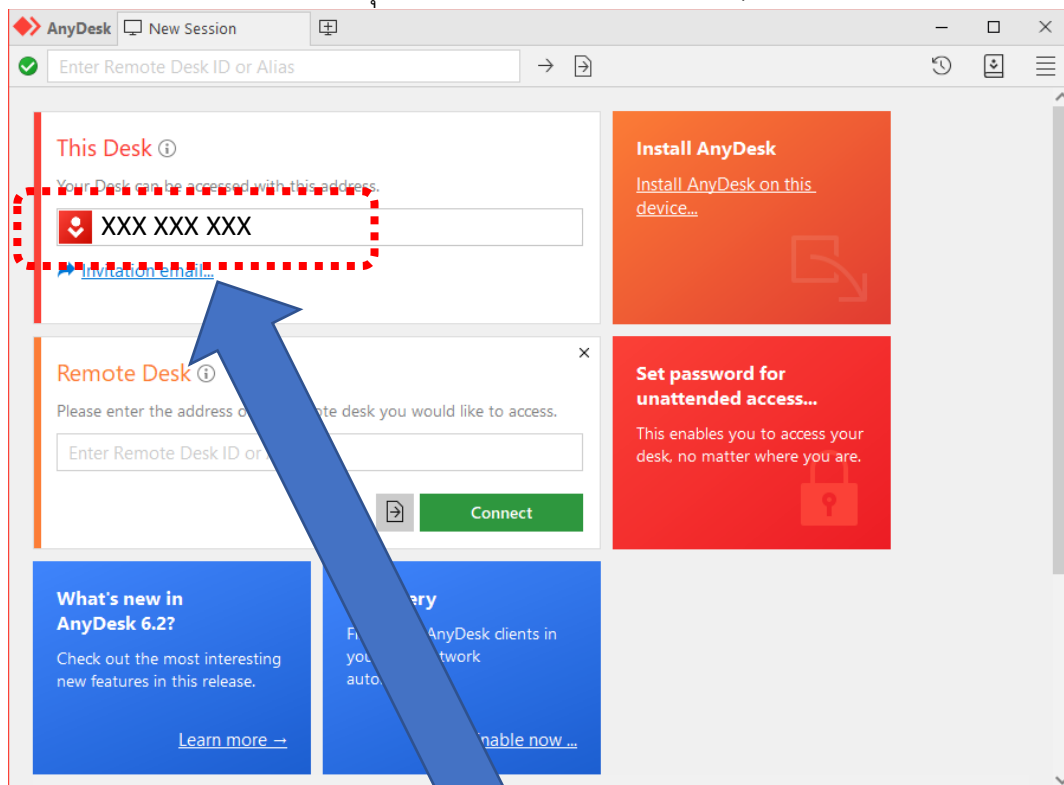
AnyDesk New Session

Enter Remote Desk ID or Alias

This Desk

Your Desk can be accessed with this address.

XXX XXX XXX

Invitation email...

Install AnyDesk

Install AnyDesk on this device...

Remote Desk

Please enter the address o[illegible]mote desk you would like to access.

Enter Remote Desk ID or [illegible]

Connect

Set password for unattended access...

This enables you to access your desk, no matter where you are.

What's new in AnyDesk 6.2?

Check out the most interesting new features in this release.

Learn more →

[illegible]ery

Fi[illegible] AnyDesk clients in you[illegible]twork auto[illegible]

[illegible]nable now ...